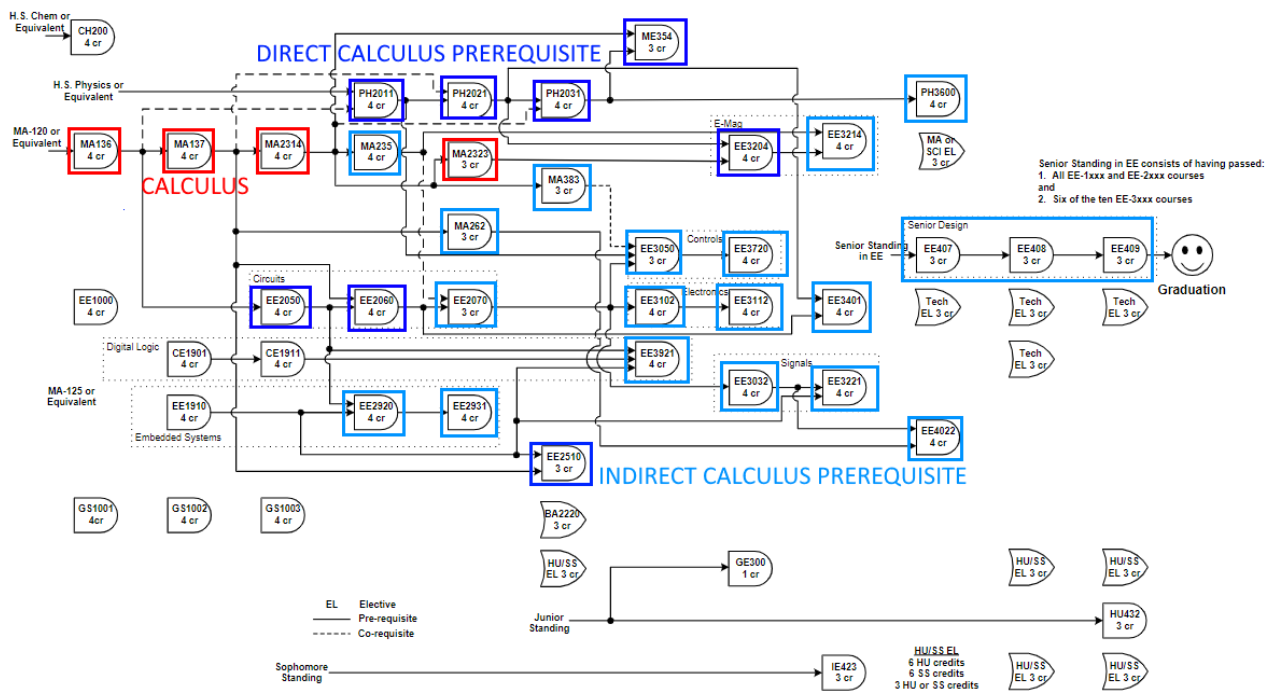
H.S. Chem or Equivalent
CH200 4 cr

DIRECT CALCULUS PREREQUISITE

ME354 3 cr

H.S. Physics or Equivalent
PH2011 4 cr
PH2021 4 cr
PH2031 4 cr
PH3600 4 cr

MA-120 or Equivalent
MA136 4 cr
MA137 4 cr
MA2314 4 cr
MA235 4 cr
MA2323 3 cr
E-Mag
EE3204 4 cr
EE3214 4 cr
MA or SCI EL 3 cr

CALCULUS

MA383 3 cr

Senior Standing in EE consists of having passed:
1. All EE-1xxx and EE-2xxx courses
and
2. Six of the ten EE-3xxx courses

MA262 3 cr
Controls
EE3050 3 cr
EE3720 4 cr

Senior Design
Senior Standing in EE
EE407 3 cr
EE408 3 cr
EE409 3 cr
Graduation

EE1000 4 cr
Circuits
EE2050 4 cr
EE2060 4 cr
EE2070 3 cr
Electronics
EE3102 4 cr
EE3112 4 cr
EE3401 4 cr
Tech EL 3 cr
Tech EL 3 cr
Tech EL 3 cr

Digital Logic
CE1901 4 cr
CE1911 4 cr
EE3921 4 cr
Tech EL 3 cr

Signals
MA-125 or Equivalent
EE3032 4 cr
EE3221 4 cr

EE1910 4 cr
EE2920 4 cr
EE2931 4 cr
Embedded Systems
EE4022 4 cr

EE2510 3 cr
INDIRECT CALCULUS PREREQUISITE

GS1001 4cr
GS1002 4 cr
GS1003 4 cr
BA2220 3 cr

HU/SS EL 3 cr
GE300 1 cr
HU/SS EL 3 cr
HU/SS EL 3 cr

EL Elective
Pre-requisite
Co-requisite

Junior Standing
HU432 3 cr

Sophomore Standing
IE423 3 cr
HU/SS EL
6 HU credits
6 SS credits
3 HU or SS credits
HU/SS EL 3 cr
HU/SS EL 3 cr